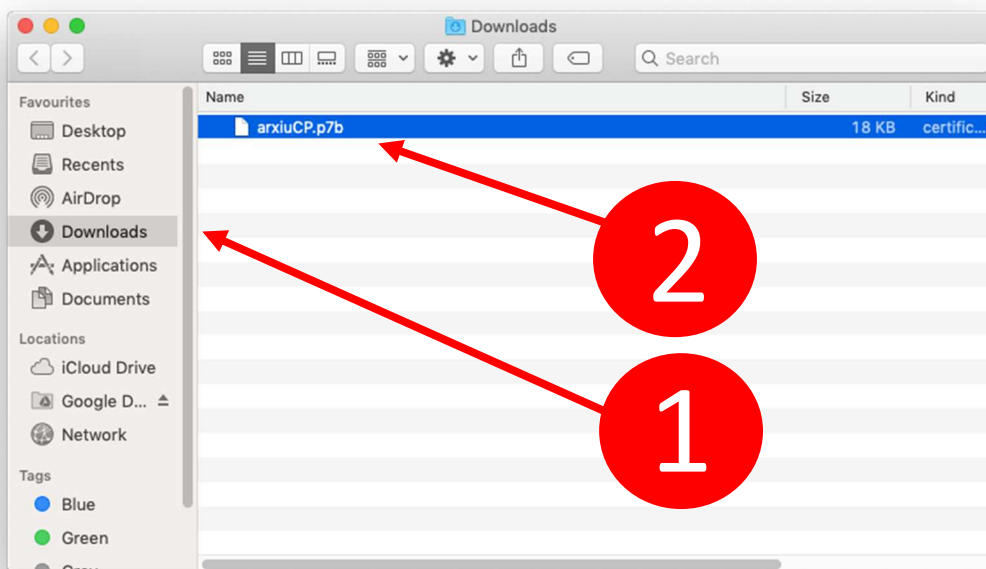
Downloads

Search

Favourites
Desktop
Recents
AirDrop
Downloads
Applications
Documents

Locations
iCloud Drive
Google D...
Network

Tags
Blue
Green
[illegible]

| Name | Size | Kind |
|---|---|---|
| arxiuCP.p7b | 18 KB | certific... |

2

1